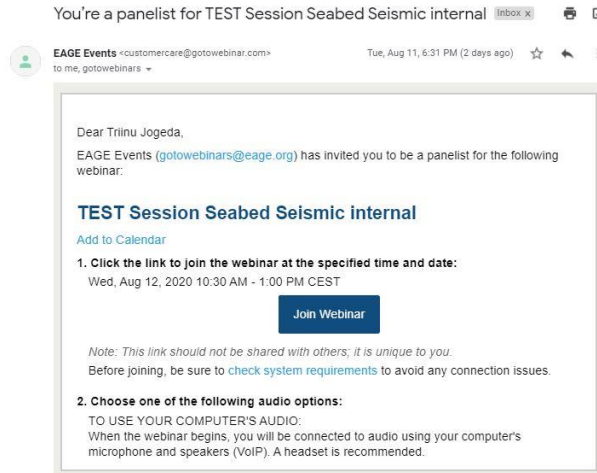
You're a panelist for TEST Session Seabed Seismic internal Inbox x

EAGE Events <customercare@gotowebinar.com>
to me, gotowebinars

Tue, Aug 11, 6:31 PM (2 days ago)

Dear Triinu Jogeda,

EAGE Events (gotowebinars@eage.org) has invited you to be a panelist for the following webinar:

TEST Session Seabed Seismic internal

Add to Calendar

1. Click the link to join the webinar at the specified time and date:

Wed, Aug 12, 2020 10:30 AM - 1:00 PM CEST

Join Webinar

Note: This link should not be shared with others; it is unique to you.

Before joining, be sure to check system requirements to avoid any connection issues.

2. Choose one of the following audio options:

TO USE YOUR COMPUTER'S AUDIO:
When the webinar begins, you will be connected to audio using your computer's microphone and speakers (VoIP). A headset is recommended.